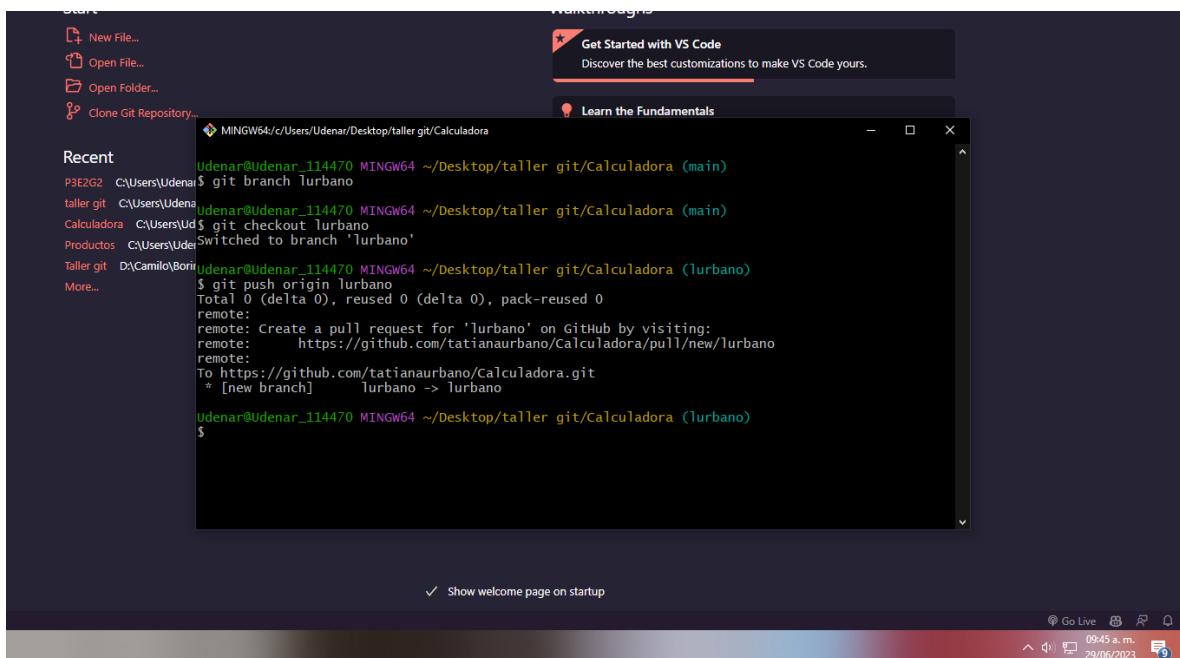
Start
New File...
Open File...
Open Folder...
Clone Git Repository...

Recent
P3E2G2 C:\Users\Udenar
taller git C:\Users\Udena
Calculadora C:\Users\Ud
Productos C:\Users\Ude
Taller git D:\Camilo\Borin
More...

Walkthroughs
Get Started with VS Code
Discover the best customizations to make VS Code yours.
Learn the Fundamentals

MINGW64:/c/Users/Udenar/Desktop/taller git/Calculadora

Udenar@Udenar_114470 MINGW64 ~/Desktop/taller git/Calculadora (main)
$ git branch lurbano

Udenar@Udenar_114470 MINGW64 ~/Desktop/taller git/Calculadora (main)
$ git checkout lurbano
Switched to branch 'lurbano'

Udenar@Udenar_114470 MINGW64 ~/Desktop/taller git/Calculadora (lurbano)
$ git push origin lurbano
Total 0 (delta 0), reused 0 (delta 0), pack-reused 0
remote:
remote: Create a pull request for 'lurbano' on GitHub by visiting:
remote:      https://github.com/tatianaurbano/Calculadora/pull/new/lurbano
remote:
To https://github.com/tatianaurbano/Calculadora.git
 * [new branch]      lurbano -> lurbano

Udenar@Udenar_114470 MINGW64 ~/Desktop/taller git/Calculadora (lurbano)
$

Show welcome page on startup

Go Live
09:45 a. m.
29/06/2023
9